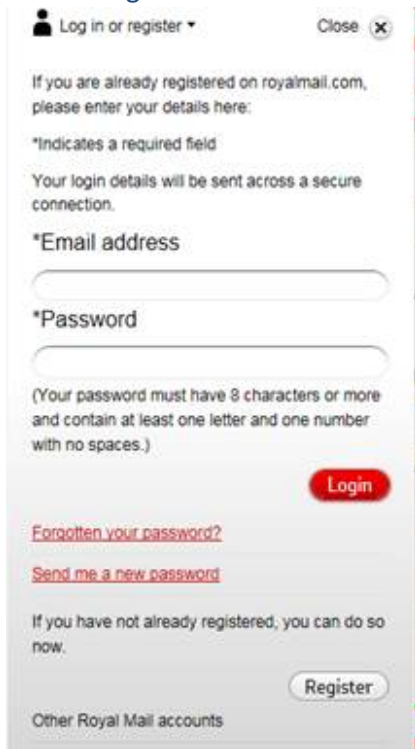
Log in or register ▾

Close ✕

If you are already registered on royalmail.com, please enter your details here:

*Indicates a required field

Your login details will be sent across a secure connection.

*Email address

*Password

(Your password must have 8 characters or more and contain at least one letter and one number with no spaces.)

Login

Forgotten your password?

Send me a new password

If you have not already registered, you can do so now.

Register

Other Royal Mail accounts